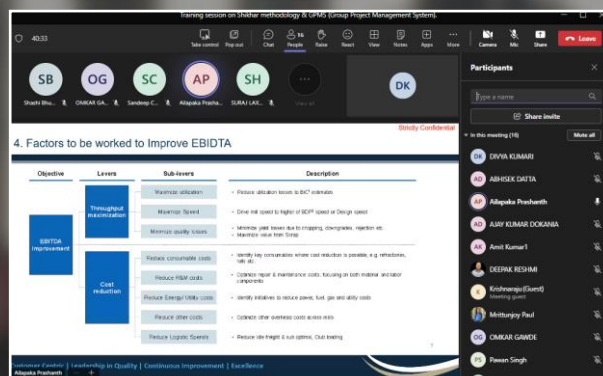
Training session on Shikhar methodology & GPMS (Group Project Management System).

40:33

Take control Pop out Chat 16 People Raise React View Notes Apps More Camera Mic Share Leave

SB Shashi Bhu...
OG OMKAR GA...
SC Sandeep C...
AP Allapaka Prasha...
SH SURAJ LAX...
View all

DK

Participants

Type a name

Share invite

In this meeting (16) Mute all

DK DIVYA KUMARI
AD ABHISEK DATTA
AP Allapaka Prashanth
AD AJAY KUMAR OOKANIA
AK Amit Kumar1
DEEPAK RESHMI
KG Krishnaraju (Guest) Meeting guest
Mrittunjoy Paul
OG OMKAR GAWDE
PS Pawan Singh

Strictly Confidential

4. Factors to be worked to Improve EBIDTA

| Objective | Levers | Sub-levers | Description |
|---|---|---|---|
| EBIDTA Improvement | Throughput maximization | Maximize utilization | Reduce utilization losses to BKP estimates |
| | | Maximize Speed | Drive mill speed to higher of BDPP speed or Design speed |
| | | Minimize quality losses | Minimize yield losses due to cropping, downgrades, rejection etc. Maximize value from Scrap |
| | Cost reduction | Reduce consumable costs | Identify key consumables where cost reduction is possible, e.g. refractories, rolls etc. |
| | | Reduce R&M costs | Optimize repair & maintenance costs, focusing on both material and labor components |
| | | Reduce Energy/ Utility costs | Identify initiatives to reduce power, fuel, gas and utility costs |
| | | Reduce other costs | Optimize other overhead costs across mills |
| | | Reduce Logistic Spends | Reduce idle freight & rust optimal, Club loading |

Customer Centric | Leadership in Quality | Continuous Improvement | Excellence

Allapaka Prashanth